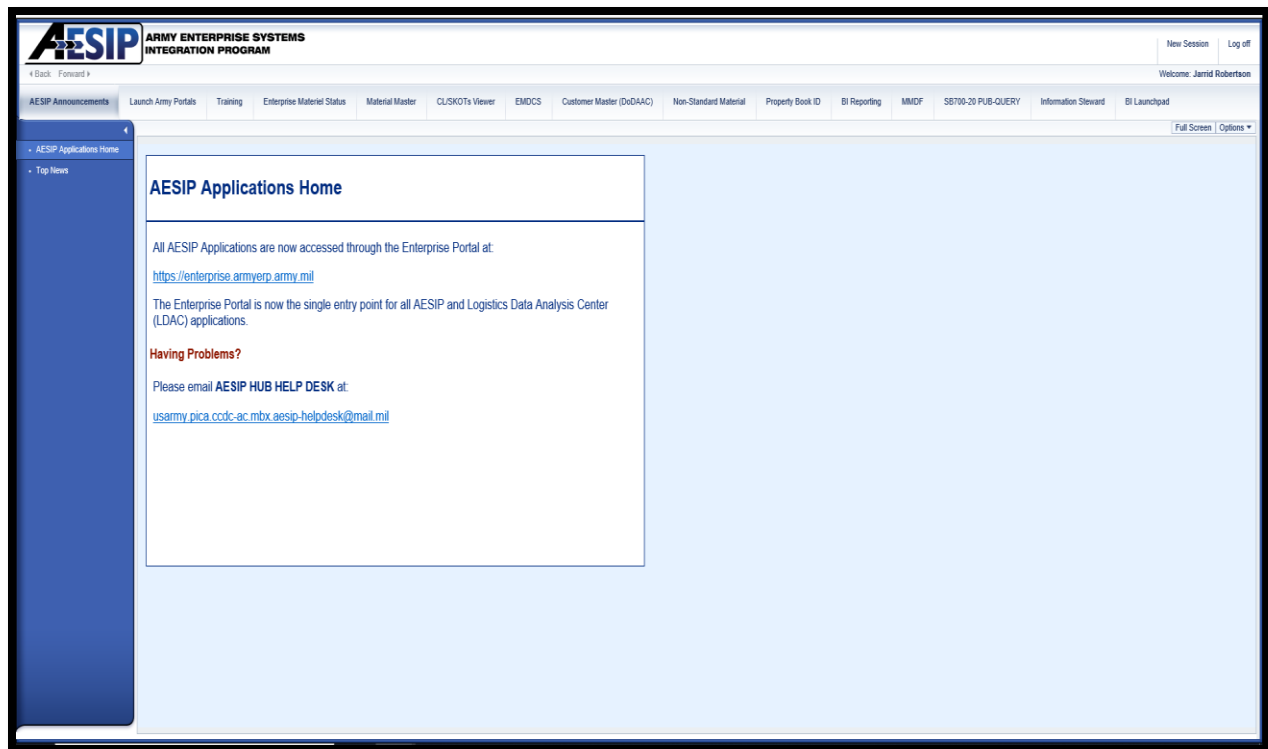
AESIP ARMY ENTERPRISE SYSTEMS INTEGRATION PROGRAM

New Session | Log off

◂ Back Forward ▸

Welcome: Jarrid Robertson

AESIP Announcements | Launch Army Portals | Training | Enterprise Materiel Status | Material Master | CL/SKOTs Viewer | EMDCS | Customer Master (DoDAAC) | Non-Standard Material | Property Book ID | BI Reporting | MMDF | SB700-20 PUB-QUERY | Information Steward | BI Launchpad

Full Screen | Options ▾

• AESIP Applications Home
• Top News

AESIP Applications Home

All AESIP Applications are now accessed through the Enterprise Portal at:

https://enterprise.armyerp.army.mil

The Enterprise Portal is now the single entry point for all AESIP and Logistics Data Analysis Center (LDAC) applications.

Having Problems?

Please email AESIP HUB HELP DESK at:

usarmy.pica.ccdc-ac.mbx.aesip-helpdesk@mail.mil